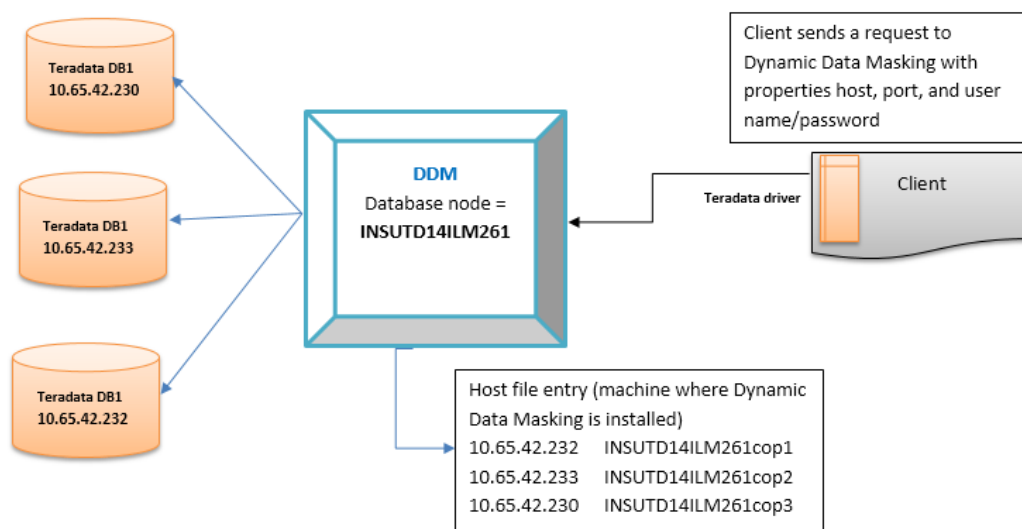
Teradata DB1
10.65.42.230

Teradata DB1
10.65.42.233

Teradata DB1
10.65.42.232

DDM
Database node =
INSUTD14ILM261

Client sends a request to Dynamic Data Masking with properties host, port, and user name/password

Teradata driver

Client

Host file entry (machine where Dynamic Data Masking is installed)
10.65.42.232 INSUTD14ILM261cop1
10.65.42.233 INSUTD14ILM261cop2
10.65.42.230 INSUTD14ILM261cop3